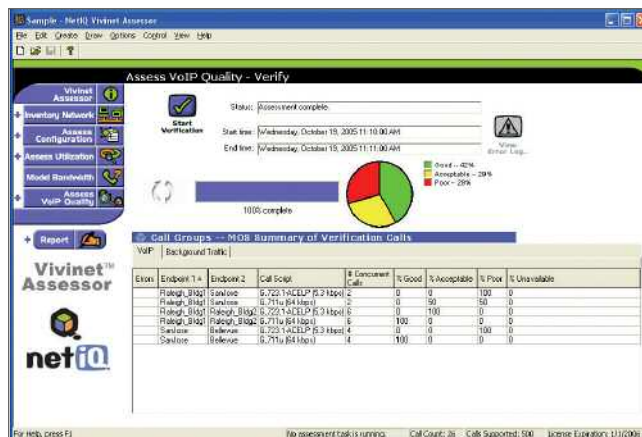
Sample - NetIQ Vivinet Assessor

File Edit Create Draw Options Control View Help

Assess VoIP Quality - Verify

Vivinet Assessor

Inventory Network

Assess Configuration

Assess Utilization

Model Bandwidth

Assess VoIP Quality

Report

Vivinet™ Assessor

netIQ

Start Verification

Status: Assessment complete.

Start time: Wednesday, October 19, 2005 11:10:00 AM

End time: Wednesday, October 19, 2005 11:11:00 AM

View Error Log...

100% complete

Good - 42%
Acceptable - 29%
Poor - 29%

Call Groups -- MOS Summary of Verification Calls

VoIP | Background Traffic

| Errors | Endpoint 1 | Endpoint 2 | Call Script | # Concurrent Calls | % Good | % Acceptable | % Poor | % Unavailable |
|---|---|---|---|---|---|---|---|---|
| | Raleigh_Bldg1 | SanJose | G.723.1-ACELP (5.3 kbps) | 2 | 0 | 0 | 100 | 0 |
| | Raleigh_Bldg1 | SanJose | G.711u (64 kbps) | 2 | 0 | 50 | 50 | 0 |
| | Raleigh_Bldg1 | Raleigh_Bldg2 | G.723.1-ACELP (5.3 kbps) | 6 | 0 | 100 | 0 | 0 |
| | Raleigh_Bldg1 | Raleigh_Bldg2 | G.711u (64 kbps) | 6 | 100 | 0 | 0 | 0 |
| | SanJose | Bellevue | G.723.1-ACELP (5.3 kbps) | 4 | 0 | 0 | 100 | 0 |
| | SanJose | Bellevue | G.711u (64 kbps) | 4 | 100 | 0 | 0 | 0 |

For Help, press F1 | No assessment task is running. | Call Count: 26 | Calls Supported: 500 | License Expiration: 1/1/2006